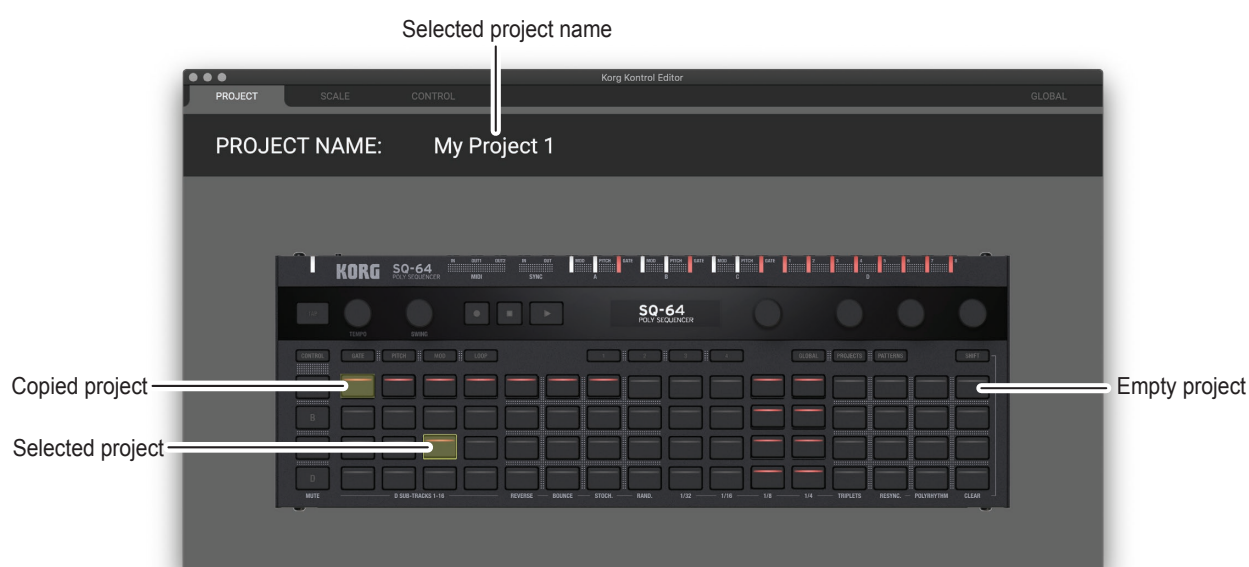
Selected project name

Korg Kontrol Editor

PROJECT SCALE CONTROL GLOBAL

PROJECT NAME: My Project 1

KORG SQ-64 POLY SEQUENCER

MIDI SYNC

A B C D

TEMPO SWING

SQ-64 POLY SEQUENCER

CONTROL GATE PITCH MOD LOOP 1 2 3 4 GLOBAL PROJECTS PATTERNS SHIFT

S

D

MUTE D SUB-TRACKS 1-16 REVERSE BOUNCE STOCH. RAND. 1/32 1/16 1/8 1/4 TRIPLETS RESYNC. POLYRHYTHM CLEAR

Copied project

Selected project

Empty project